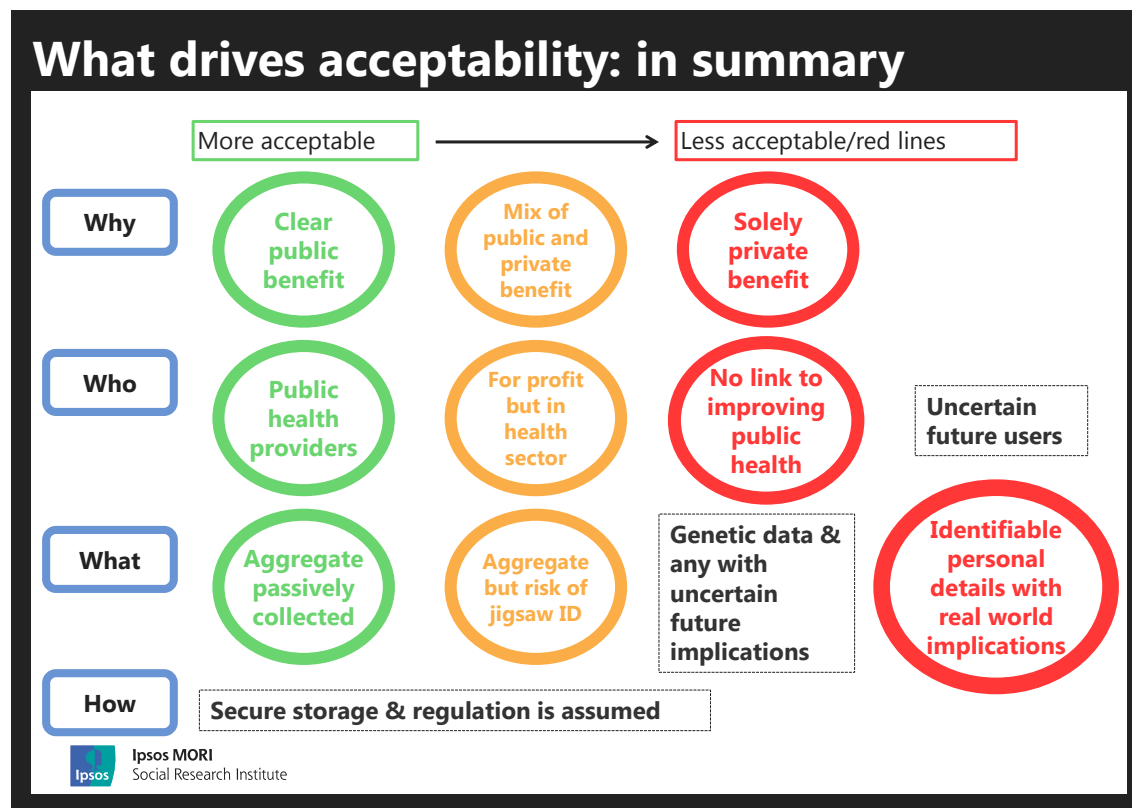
What drives acceptability: in summary

More acceptable

Less acceptable/red lines

Why

Clear public benefit

Mix of public and private benefit

Solely private benefit

Who

Public health providers

For profit but in health sector

No link to improving public health

Uncertain future users

What

Aggregate passively collected

Aggregate but risk of jigsaw ID

Genetic data & any with uncertain future implications

Identifiable personal details with real world implications

How

Secure storage & regulation is assumed

Ipsos

Ipsos MORI
Social Research Institute